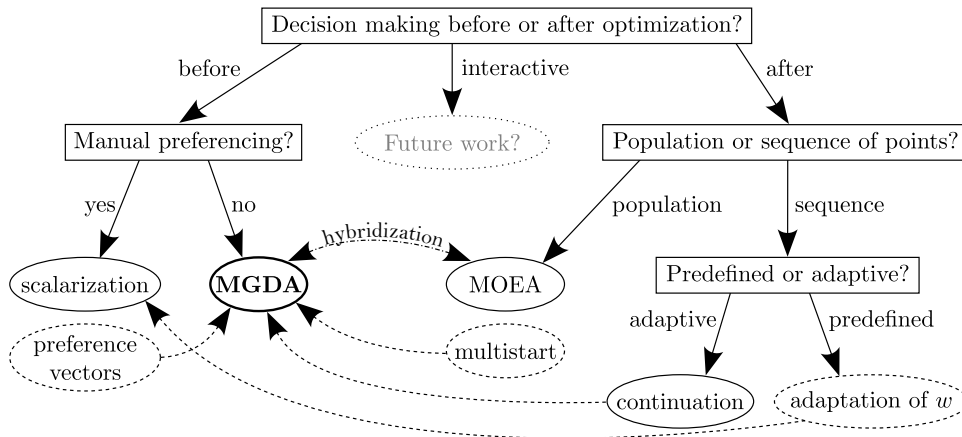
Decision making before or after optimization?

before

interactive

after

Manual preferencing?

Future work?

Population or sequence of points?

yes

no

population

sequence

hybridization

scalarization

MGDA

MOEA

Predefined or adaptive?

preference vectors

multistart

adaptive

predefined

continuation

adaptation of $w$